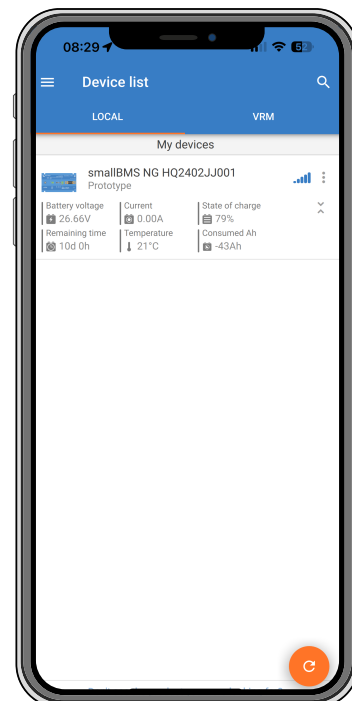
08:29

52

Device list

LOCAL

VRM

My devices

smallBMS NG HQ2402JJ001

Prototype

Battery voltage
26.66V

Current
0.00A

State of charge
79%

Remaining time
10d 0h

Temperature
21°C

Consumed Ah
-43Ah